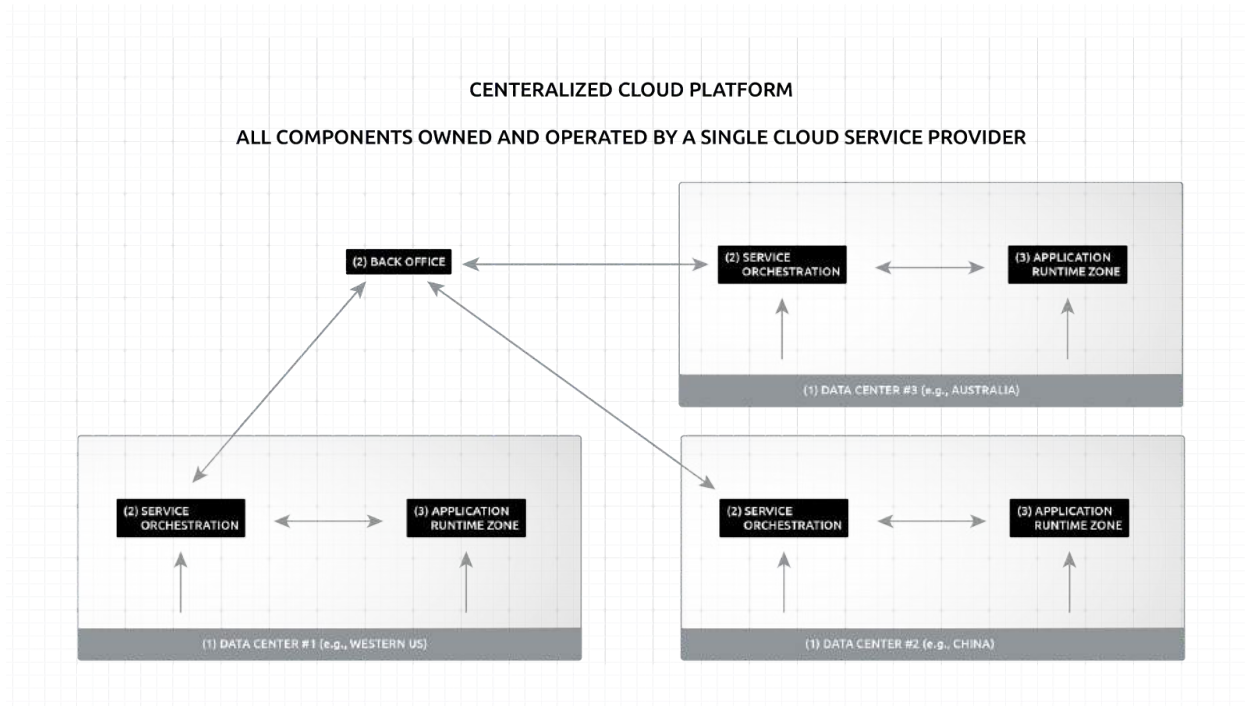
CENTERALIZED CLOUD PLATFORM

ALL COMPONENTS OWNED AND OPERATED BY A SINGLE CLOUD SERVICE PROVIDER

(2) BACK OFFICE

(2) SERVICE ORCHESTRATION

(3) APPLICATION RUNTIME ZONE

(1) DATA CENTER #3 (e.g., AUSTRALIA)

(2) SERVICE ORCHESTRATION

(3) APPLICATION RUNTIME ZONE

(1) DATA CENTER #1 (e.g., WESTERN US)

(2) SERVICE ORCHESTRATION

(3) APPLICATION RUNTIME ZONE

(1) DATA CENTER #2 (e.g., CHINA)